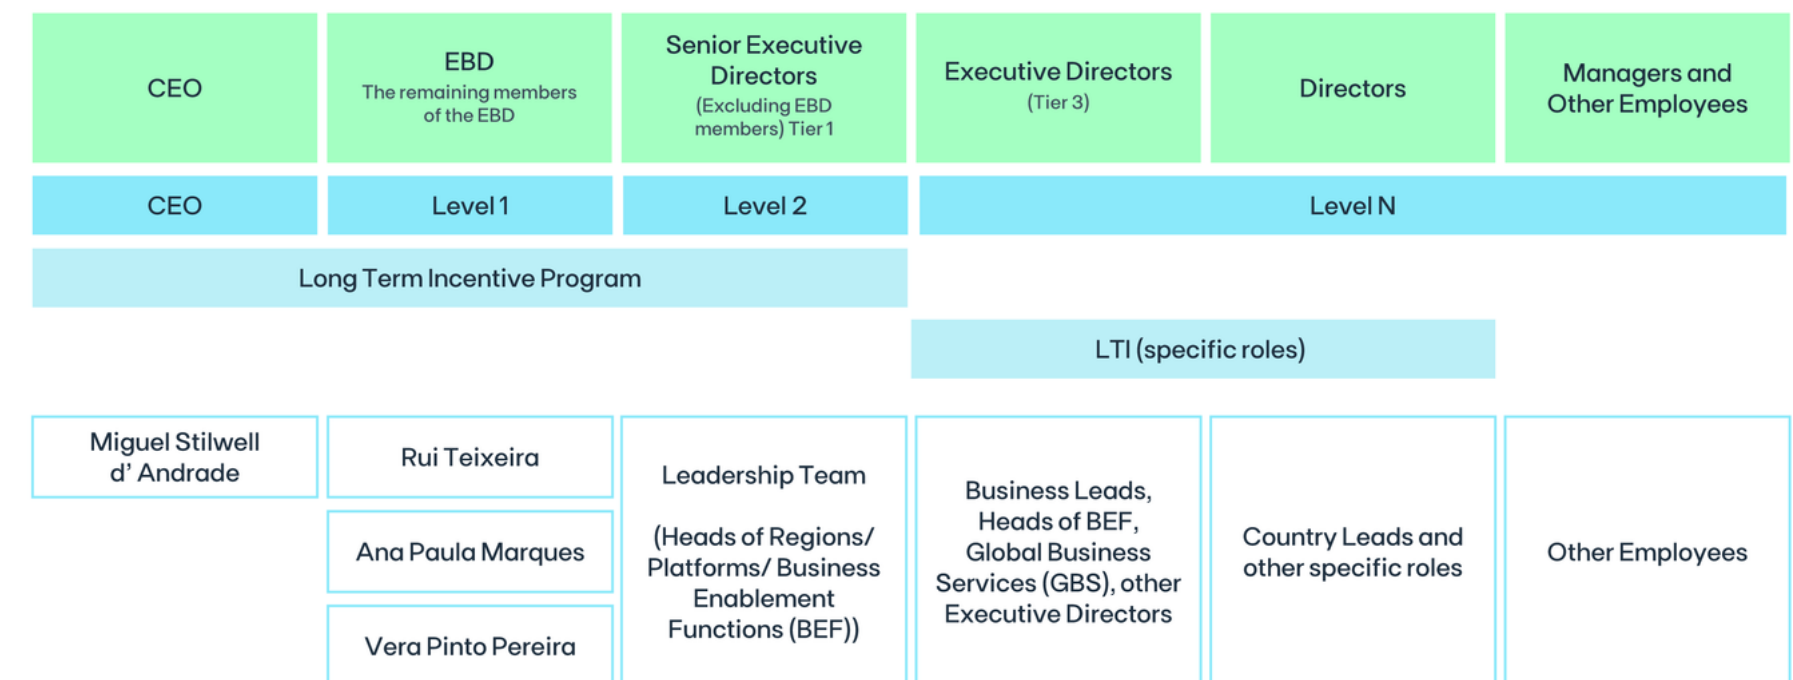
| CEO | EBD<br>The remaining members of the EBD | Senior Executive Directors<br>(Excluding EBD members) Tier 1 | Executive Directors<br>(Tier 3) | Directors | Managers and Other Employees |
|---|---|---|---|---|---|
| CEO | Level 1 | Level 2 | Level N | | |

Long Term Incentive Program

LTI (specific roles)

Miguel Stilwell d' Andrade

Rui Teixeira

Ana Paula Marques

Vera Pinto Pereira

Leadership Team

(Heads of Regions/ Platforms/ Business Enablement Functions (BEF))

Business Leads, Heads of BEF, Global Business Services (GBS), other Executive Directors

Country Leads and other specific roles

Other Employees